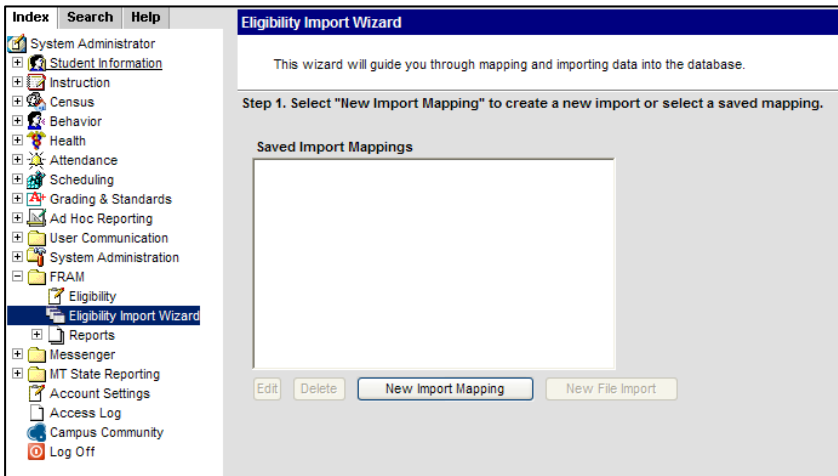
Index Search Help

System Administrator
Student Information
Instruction
Census
Behavior
Health
Attendance
Scheduling
Grading & Standards
Ad Hoc Reporting
User Communication
System Administration
FRAM
Eligibility
Eligibility Import Wizard
Reports
Messenger
MT State Reporting
Account Settings
Access Log
Campus Community
Log Off

Eligibility Import Wizard

This wizard will guide you through mapping and importing data into the database.

Step 1. Select "New Import Mapping" to create a new import or select a saved mapping.

Saved Import Mappings

Edit Delete New Import Mapping New File Import